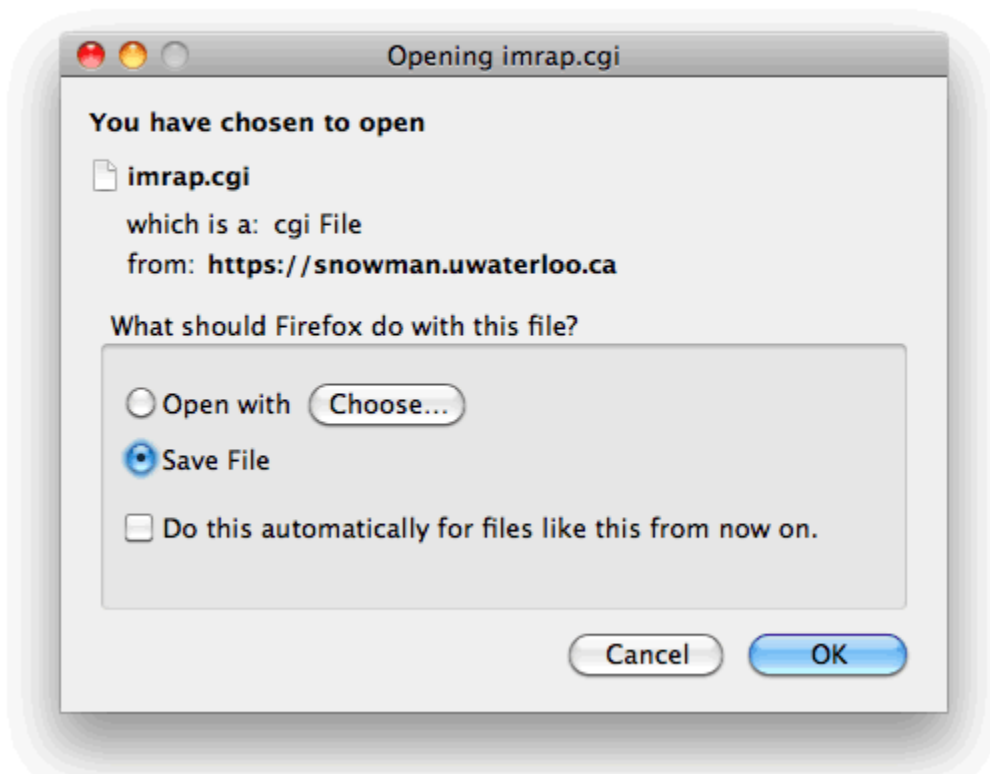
Opening imrap.cgi

You have chosen to open

imrap.cgi

which is a: cgi File

from: https://snowman.uwaterloo.ca

What should Firefox do with this file?

Open with Choose...

Save File

Do this automatically for files like this from now on.

Cancel OK